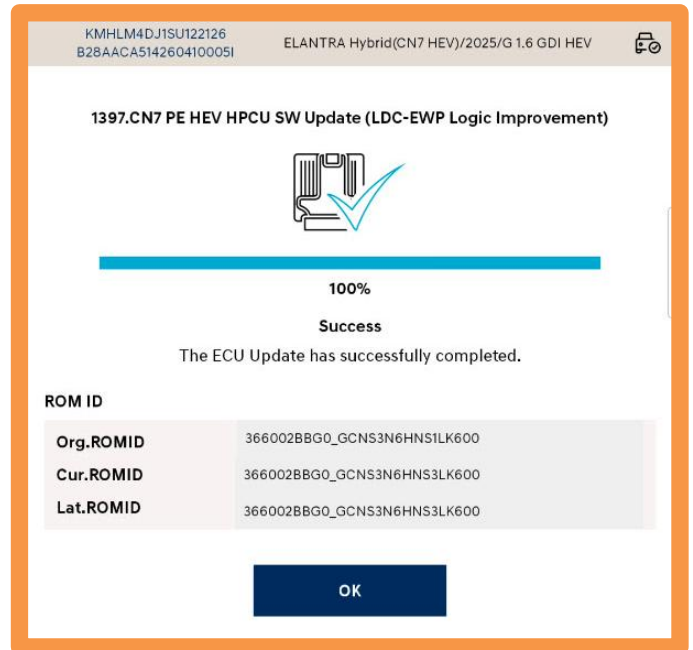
KMHLM4DJ1SU122126
B28AACA514260410005I

ELANTRA Hybrid(CN7 HEV)/2025/G 1.6 GDI HEV

1397.CN7 PE HEV HPCU SW Update (LDC-EWP Logic Improvement)

100%

Success

The ECU Update has successfully completed.

ROM ID

| | |
|---|---|
| Org.ROMID | 366002BBG0_GCNS3N6HNS1LK600 |
| Cur.ROMID | 366002BBG0_GCNS3N6HNS3LK600 |
| Lat.ROMID | 366002BBG0_GCNS3N6HNS3LK600 |

OK